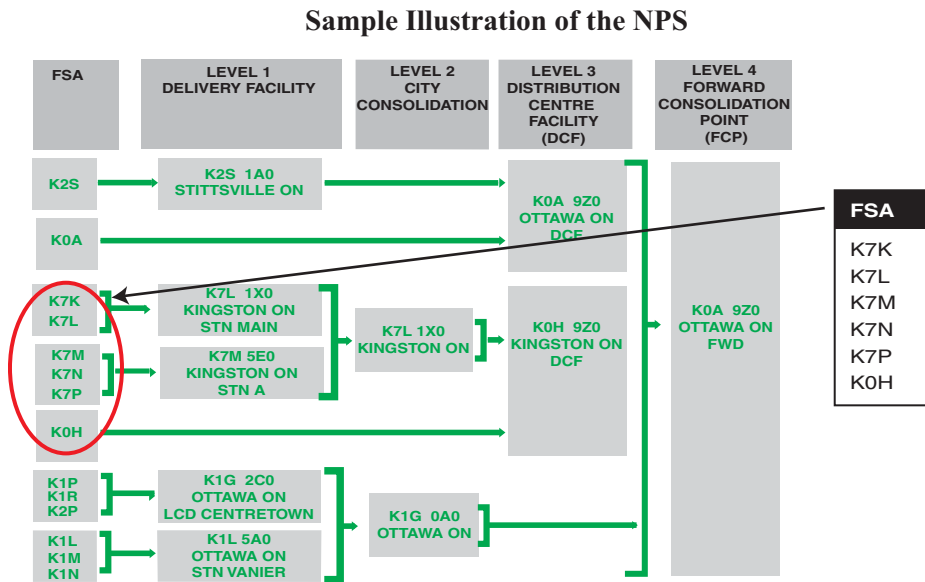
Sample Illustration of the NPS

FSA

LEVEL 1 DELIVERY FACILITY

LEVEL 2 CITY CONSOLIDATION

LEVEL 3 DISTRIBUTION CENTRE FACILITY (DCF)

LEVEL 4 FORWARD CONSOLIDATION POINT (FCP)

K2S

K2S 1A0 STITTSVILLE ON

K0A 9Z0 OTTAWA ON DCF

K0A

K7K K7L

K7L 1X0 KINGSTON ON STN MAIN

K7L 1X0 KINGSTON ON

K0H 9Z0 KINGSTON ON DCF

K0A 9Z0 OTTAWA ON FWD

K7M K7N K7P

K7M 5E0 KINGSTON ON STN A

K0H

K1P K1R K2P

K1G 2C0 OTTAWA ON LCD CENTRETOWN

K1G 0A0 OTTAWA ON

K1L K1M K1N

K1L 5A0 OTTAWA ON STN VANIER

FSA
K7K
K7L
K7M
K7N
K7P
K0H